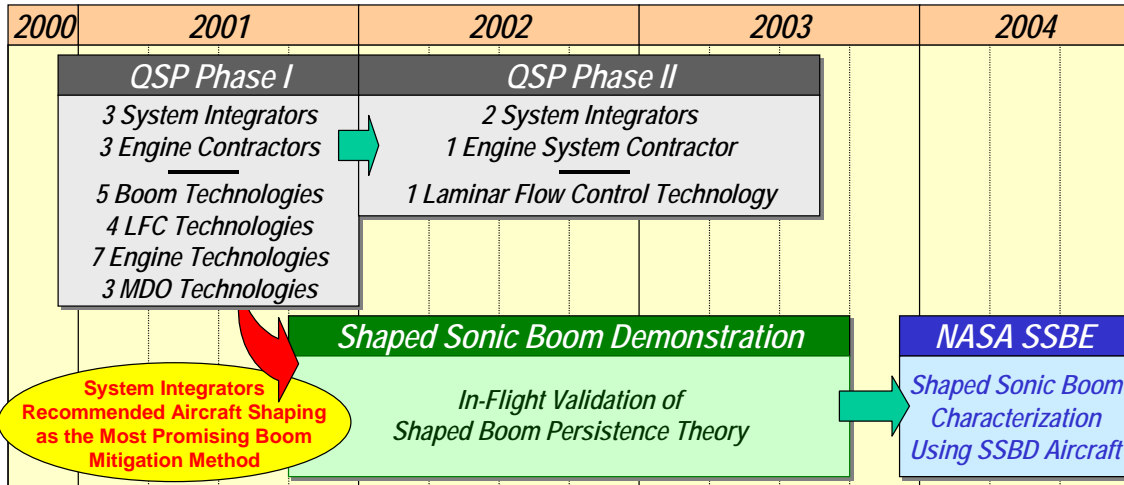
2000 | 2001 | 2002 | 2003 | 2004

QSP Phase I
3 System Integrators
3 Engine Contractors
5 Boom Technologies
4 LFC Technologies
7 Engine Technologies
3 MDO Technologies

QSP Phase II
2 System Integrators
1 Engine System Contractor
1 Laminar Flow Control Technology

System Integrators Recommended Aircraft Shaping as the Most Promising Boom Mitigation Method

Shaped Sonic Boom Demonstration
In-Flight Validation of Shaped Boom Persistence Theory

NASA SSBE
Shaped Sonic Boom Characterization Using SSBD Aircraft